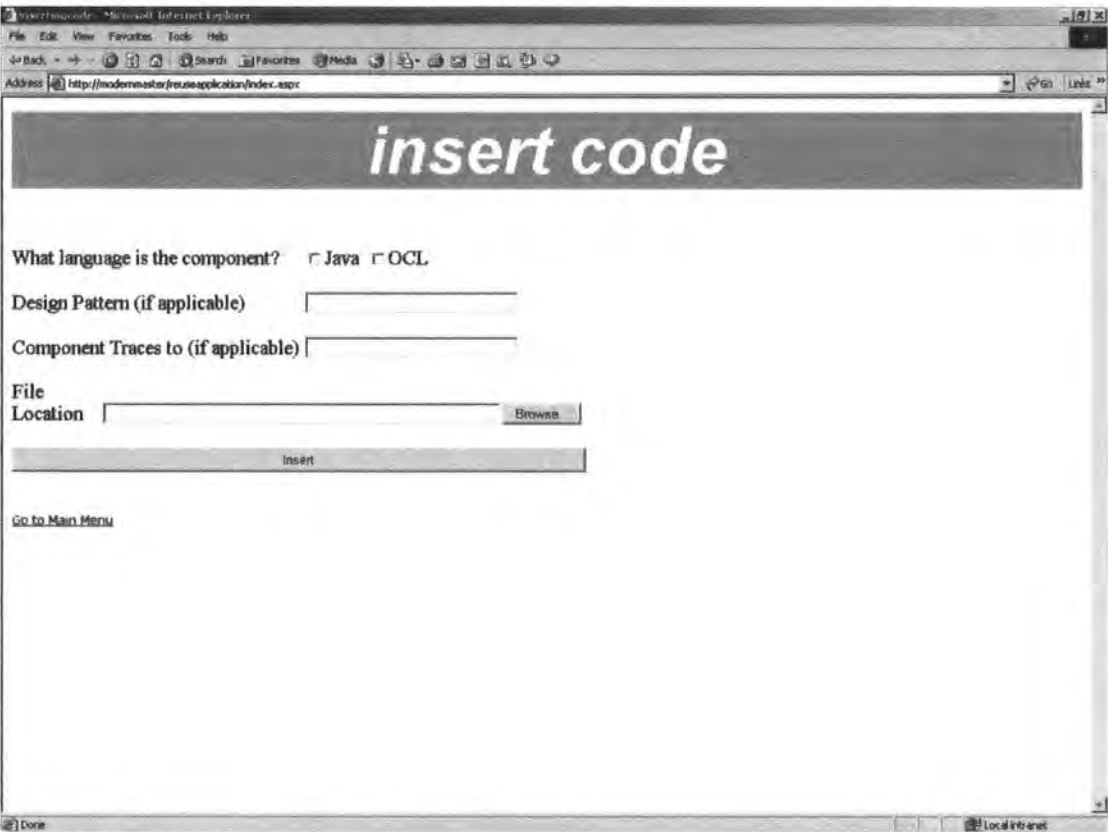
insertcode - Microsoft Internet Explorer

File Edit View Favorites Tools Help

Back Search Favorites Media

Address http://modernmaster/reuseapplication/index.aspx

Go Links

insert code

What language is the component? Java OCL

Design Pattern (if applicable)

Component Traces to (if applicable)

File Location Browse...

Insert

Go to Main Menu

Done

Local intranet